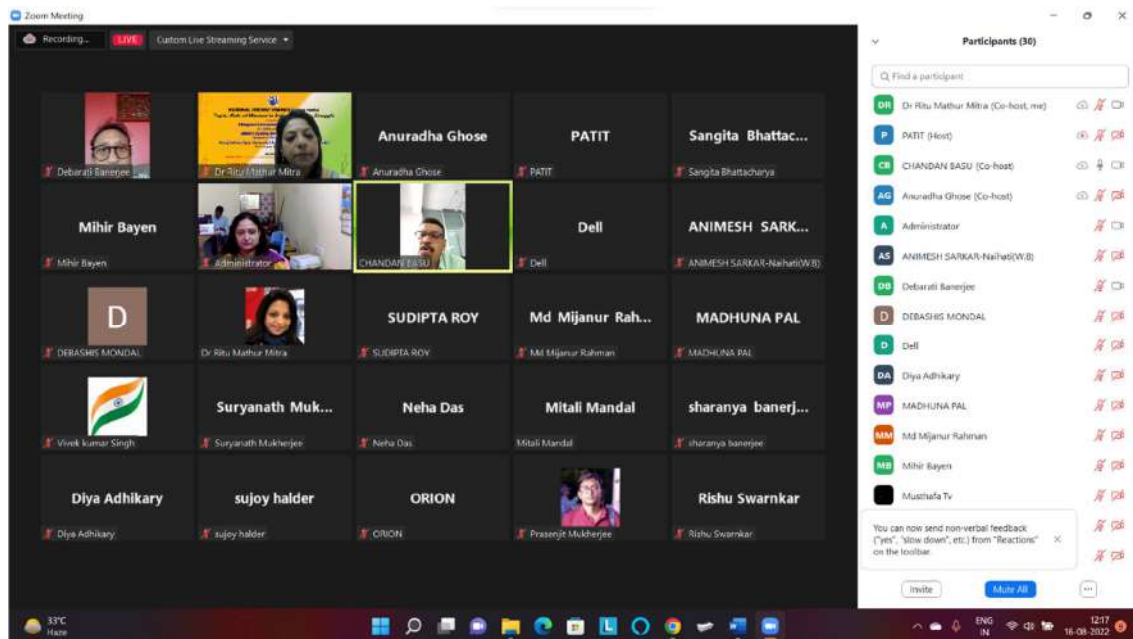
Zoom Meeting

Recording... LIVE Custom Live Streaming Service

Debarati Banerjee

Dr Ritu Mathur Mitra

Anuradha Ghose
Anuradha Ghose

PATIT
PATIT

Sangita Bhattac...
Sangita Bhattacharya

Mihir Bayen
Mihir Bayen

Administrator

CHANDAN BASU

Dell
Dell

ANIMESH SARK...
ANIMESH SARKAR-Naihati(W.B)

D
DEBASHIS MONDAL

Dr Ritu Mathur Mitra

SUDIPTA ROY
SUDIPTA ROY

Md Mijanur Rah...
Md Mijanur Rahman

MADHUNA PAL
MADHUNA PAL

Vivek kumar Singh

Suryanath Muk...
Suryanath Mukherjee

Neha Das
Neha Das

Mitali Mandal
Mitali Mandal

sharanya banerj...
sharanya banerjee

Diya Adhikary
Diya Adhikary

sujoy halder
sujoy halder

ORION
ORION

Prasenjit Mukherjee

Rishu Swarnkar
Rishu Swarnkar

Participants (30)

Find a participant

DR Dr Ritu Mathur Mitra (Co-host, me)
P PATIT (Host)
CB CHANDAN BASU (Co-host)
AG Anuradha Ghose (Co-host)
A Administrator
AS ANIMESH SARKAR-Naihati(W.B)
DB Debarati Banerjee
D DEBASHIS MONDAL
D Dell
DA Diya Adhikary
MP MADHUNA PAL
MM Md Mijanur Rahman
MB Mihir Bayen
Musthafa Tv

You can now send non-verbal feedback ("yes", "slow down", etc.) from "Reactions" on the toolbar.

Invite Mute All

33°C Haze

ENG IN 12:17 16-08-2022